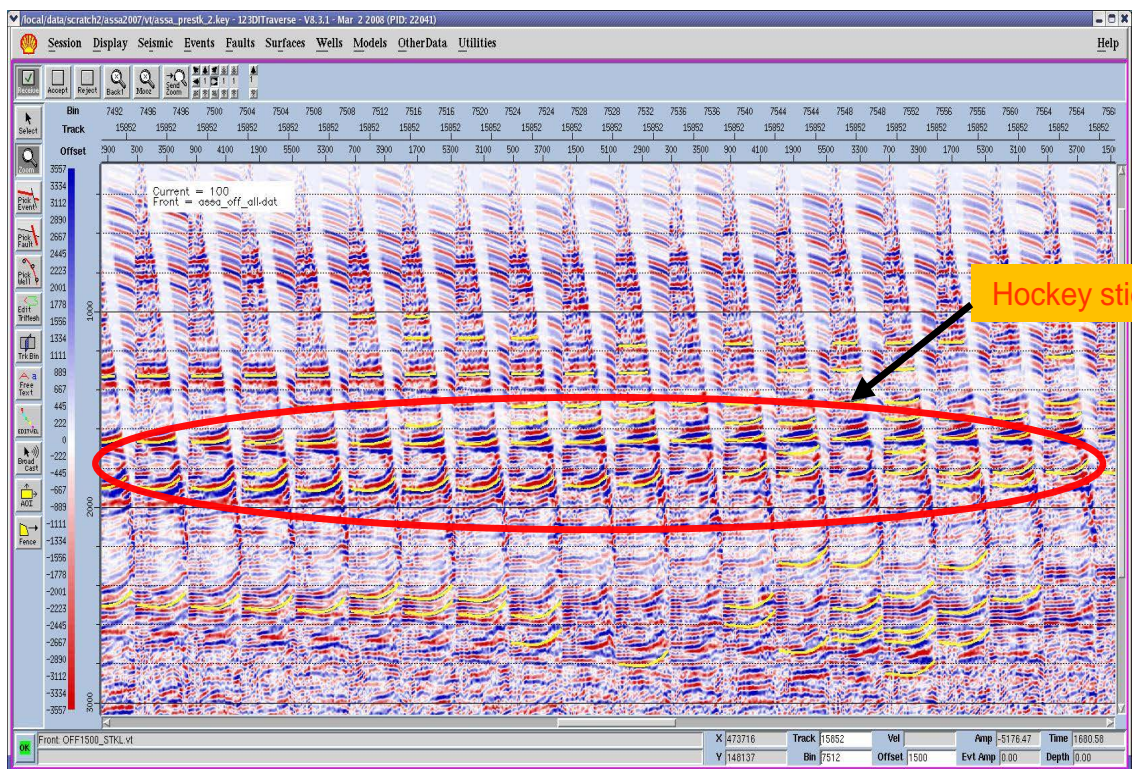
/local/data/scratch2/assa2007/vt/assa_prestk_2.key - 123DITraverse - V8.3.1 - Mar 2 2008 (PID: 22041)

Session Display Seismic Events Faults Surfaces Wells Models OtherData Utilities Help

Receive Accept Reject Back Move Send Zoom

Select Zoom Pick Event Pick Fault Pick Well Edit TriMesh Trk Bin Free Text EDIT VEL Broad Cast AOI Fence

| Bin | 7492 | 7496 | 7496 | 7500 | 7504 | 7504 | 7508 | 7508 | 7512 | 7516 | 7516 | 7520 | 7524 | 7524 | 7528 | 7528 | 7532 | 7536 | 7536 | 7540 | 7544 | 7544 | 7548 | 7548 | 7552 | 7556 | 7556 | 7560 | 7564 | 7564 | 756 |
|---|---|---|---|---|---|---|---|---|---|---|---|---|---|---|---|---|---|---|---|---|---|---|---|---|---|---|---|---|---|---|---|
| Track | 15852 | 15852 | 15852 | 15852 | 15852 | 15852 | 15852 | 15852 | 15852 | 15852 | 15852 | 15852 | 15852 | 15852 | 15852 | 15852 | 15852 | 15852 | 15852 | 15852 | 15852 | 15852 | 15852 | 15852 | 15852 | 15852 | 15852 | 15852 | 15852 | 15852 | 15852 |
| Offset | 2900 | 300 | 3500 | 900 | 4100 | 1900 | 5500 | 3300 | 700 | 3900 | 1700 | 5300 | 3100 | 500 | 3700 | 1500 | 5100 | 2900 | 300 | 3500 | 900 | 4100 | 1900 | 5500 | 3300 | 700 | 3900 | 1700 | 5300 | 3100 | 500 |

3557 3334 3112 2890 2667 2445 2223 2001 1778 1556 1334 1111 889 667 445 222 0 -222 -445 -667 -889 -1111 -1334 -1556 -1778 -2001 -2223 -2445 -2667 -2890 -3112 -3334 -3557

1000 2000 3000

Current = 100
Front = assa_off_all-dat

Hockey sti

OK Front: OFF1500_STKL.vt

X 473716 Track 15852 Vel Amp -5176.47 Time 1680.58
Y 148137 Bin 7512 Offset 1500 Evt Amp 0.00 Depth 0.00